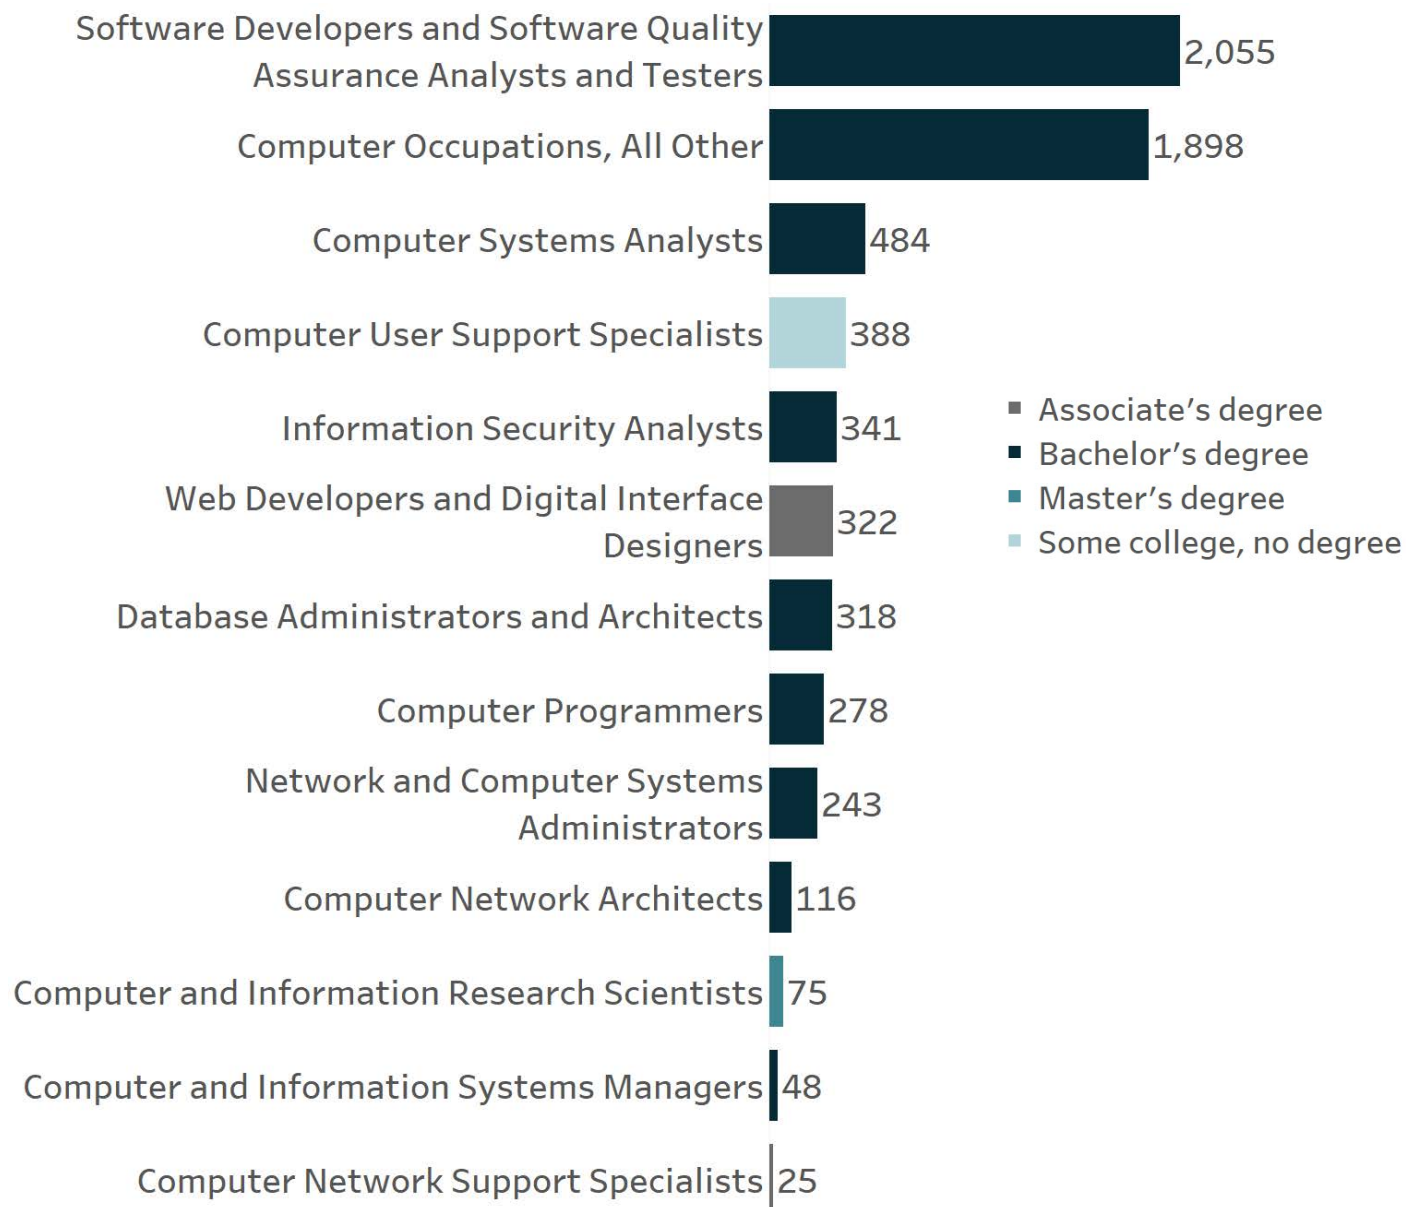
| Occupation | Value |
|---|---|
| Software Developers and Software Quality Assurance Analysts and Testers | 2,055 |
| Computer Occupations, All Other | 1,898 |
| Computer Systems Analysts | 484 |
| Computer User Support Specialists | 388 |
| Information Security Analysts | 341 |
| Web Developers and Digital Interface Designers | 322 |
| Database Administrators and Architects | 318 |
| Computer Programmers | 278 |
| Network and Computer Systems Administrators | 243 |
| Computer Network Architects | 116 |
| Computer and Information Research Scientists | 75 |
| Computer and Information Systems Managers | 48 |
| Computer Network Support Specialists | 25 |

Associate’s degree
Bachelor’s degree
Master’s degree
Some college, no degree